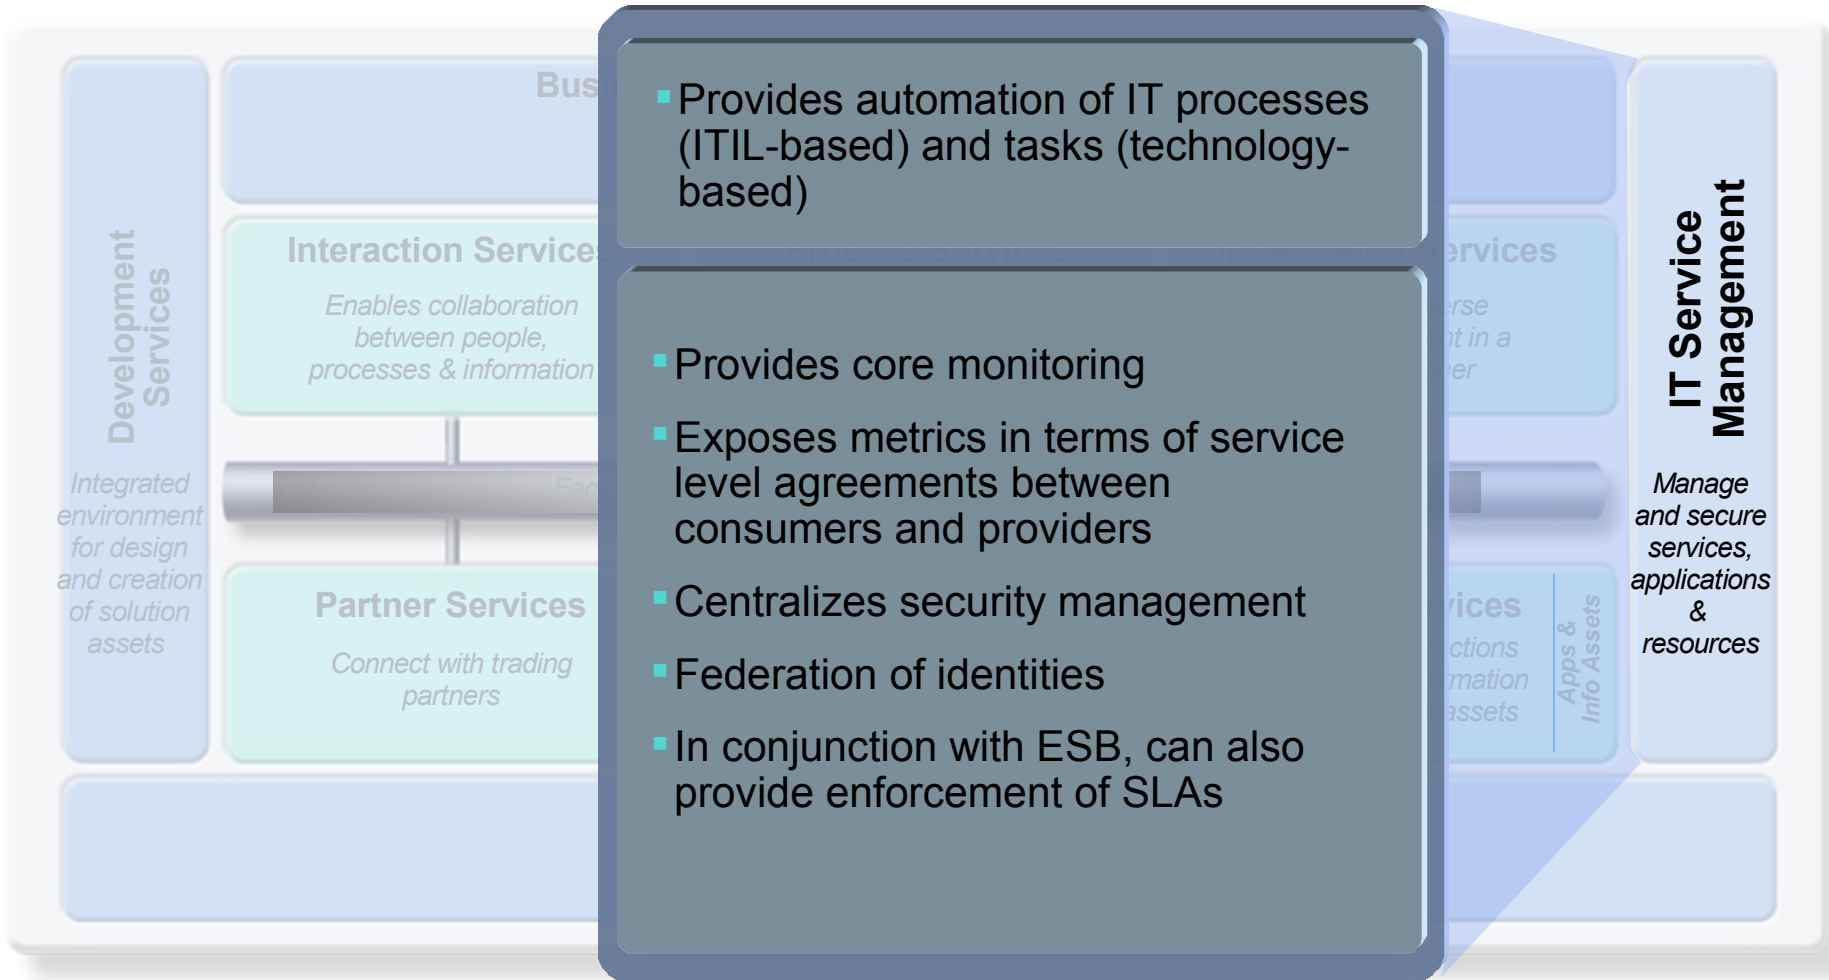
Development Services

Integrated environment for design and creation of solution assets

Busi

Interaction Services

Enables collaboration between people, processes & information

Partner Services

Connect with trading partners

Fac

rvices

rse
nt in a
ner

vices

ctions
mation
assets

Apps & Info Assets

Provides automation of IT processes (ITIL-based) and tasks (technology-based)

Provides core monitoring

Exposes metrics in terms of service level agreements between consumers and providers

Centralizes security management

Federation of identities

In conjunction with ESB, can also provide enforcement of SLAs

IT Service Management

Manage and secure services, applications & resources